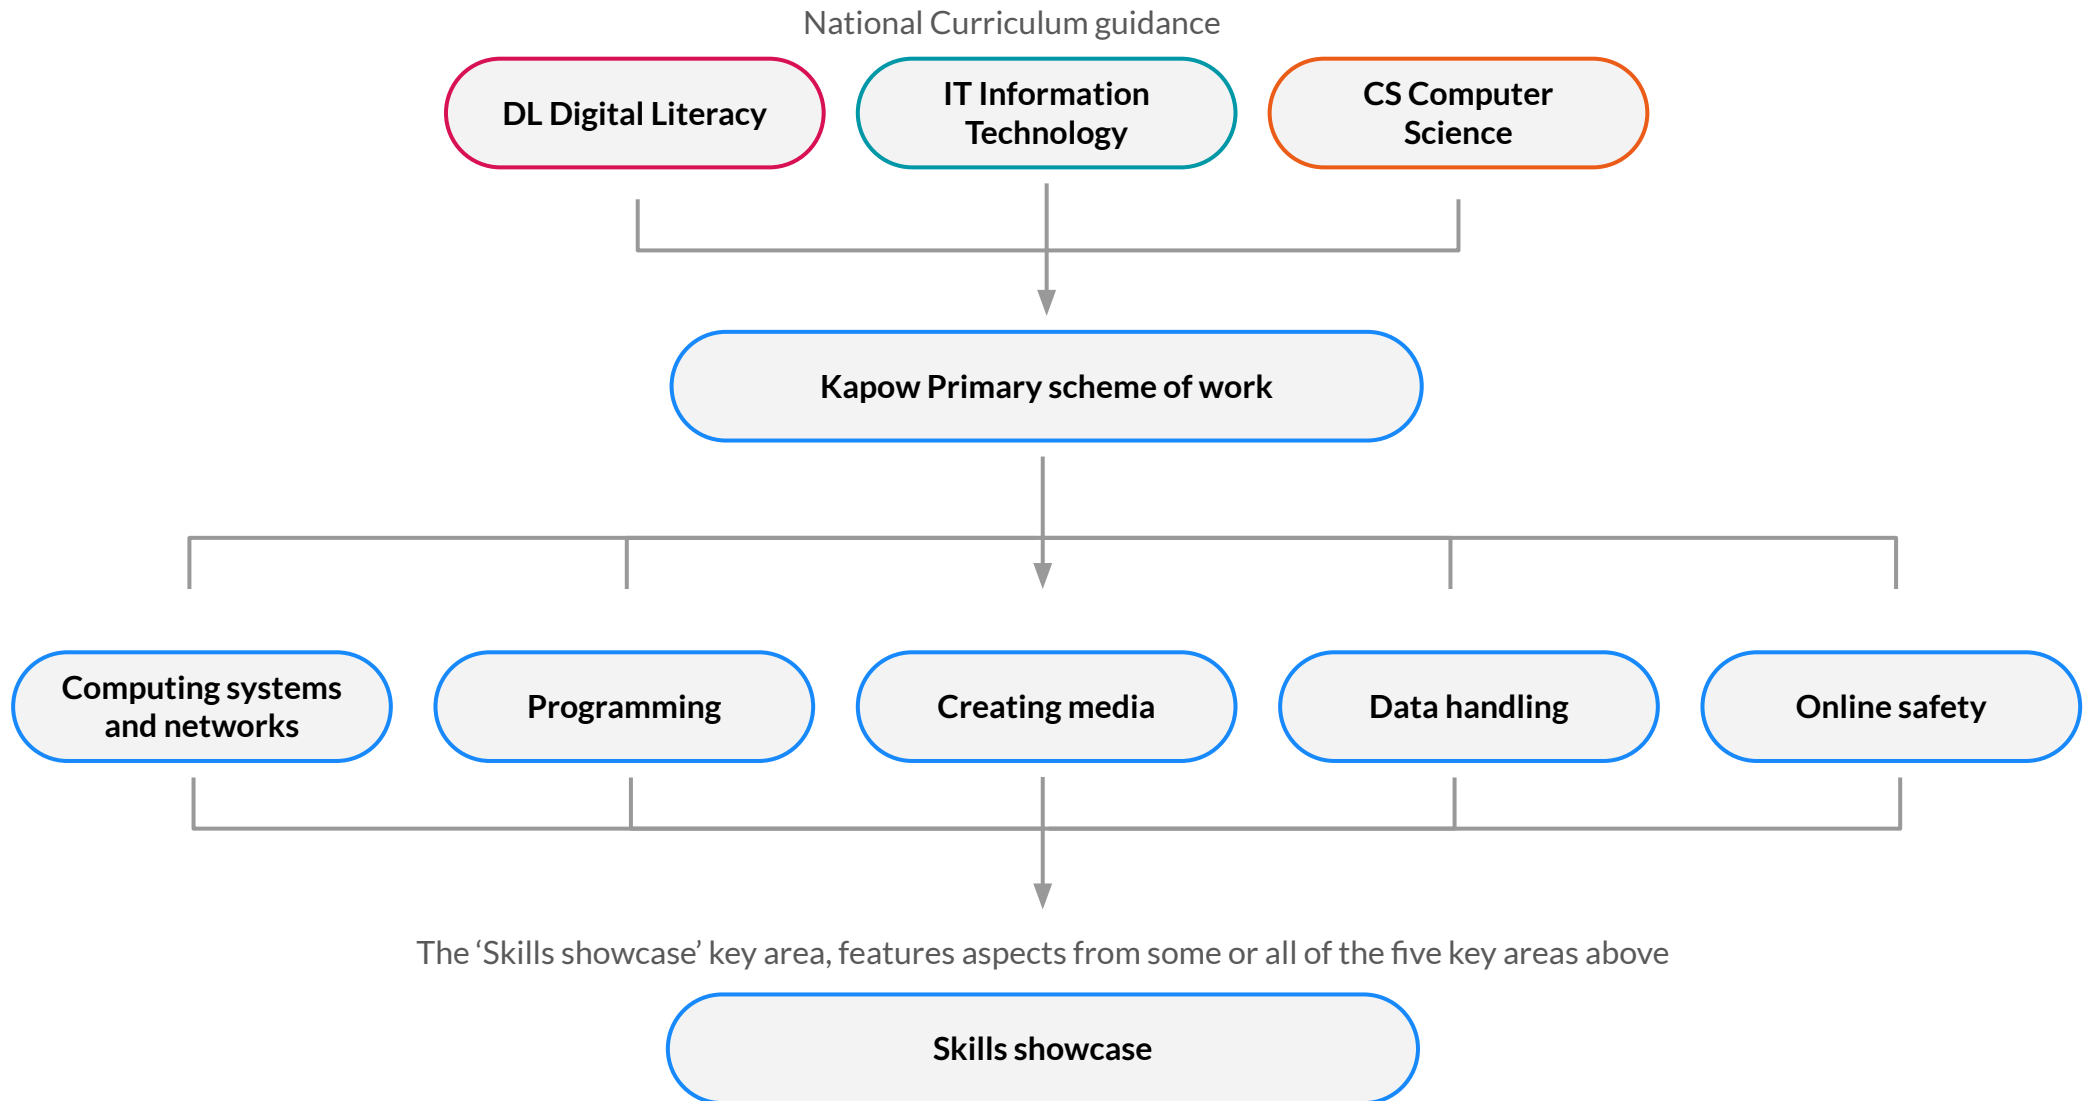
National Curriculum guidance

DL Digital Literacy

IT Information Technology

CS Computer Science

Kapow Primary scheme of work

Computing systems and networks

Programming

Creating media

Data handling

Online safety

The ‘Skills showcase’ key area, features aspects from some or all of the five key areas above

Skills showcase